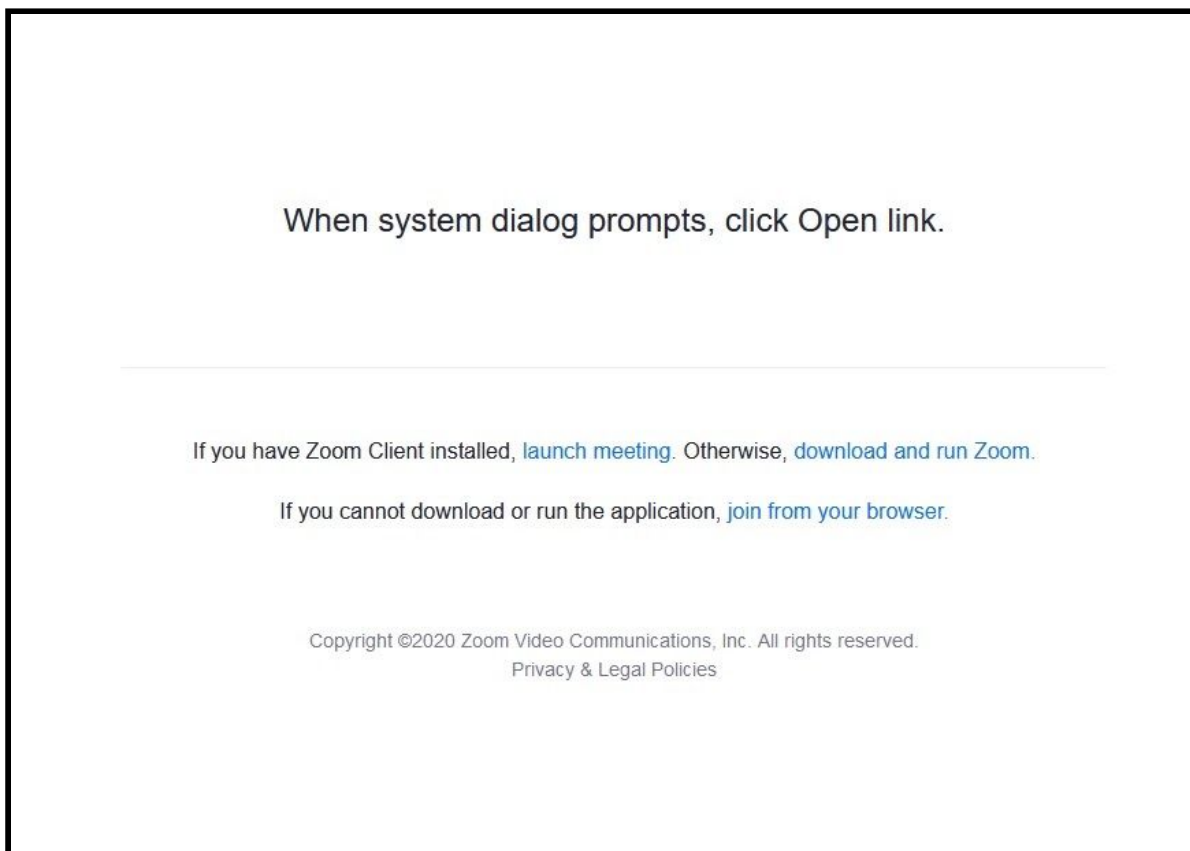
When system dialog prompts, click Open link.

If you have Zoom Client installed, launch meeting. Otherwise, download and run Zoom.

If you cannot download or run the application, join from your browser.

Copyright ©2020 Zoom Video Communications, Inc. All rights reserved.
Privacy & Legal Policies